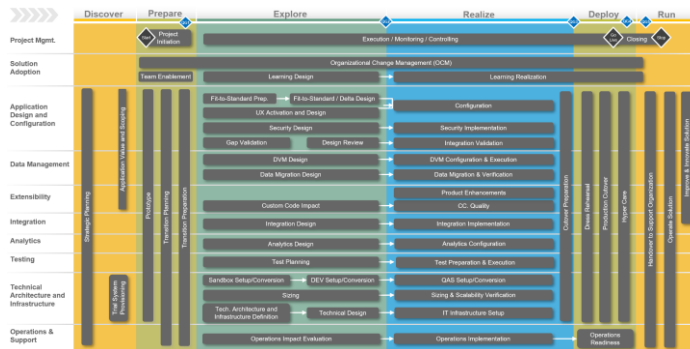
Discover
Prepare
Explore
Realize
Deploy
Run

Project Mgmt.
Start
Project Initiation
Execution / Monitoring / Controlling
Go
Closing
Stop

Solution Adoption
Organizational Change Management (OCM)
Team Enablement
Learning Design
Learning Realization

Application Design and Configuration
Fit-to-Standard Prep.
Fit-to-Standard / Delta Design
Configuration
UX Activation and Design
Security Design
Security Implementation
Gap Validation
Design Review
Integration Validation

Data Management
DVM Design
DVM Configuration & Execution
Data Migration Design
Data Migration & Verification

Extensibility
Product Enhancements
Custom Code Impact
CC. Quality

Integration
Integration Design
Integration Implementation

Analytics
Analytics Design
Analytics Configuration

Testing
Test Planning
Test Preparation & Execution

Technical Architecture and Infrastructure
Sandbox Setup/Conversion
DEV Setup/Conversion
QAS Setup/Conversion
Sizing
Sizing & Scalability Verification
Tech. Architecture and Infrastructure Definition
Technical Design
IT Infrastructure Setup

Operations & Support
Operations Impact Evaluation
Operations Implementation
Operations Readiness

Strategic Planning
Application Value and Scoping
Trial System Provisioning
Prototype
Transition Planning
Transition Preparation
Cutover Preparation
Dress Rehearsal
Production Cutover
Hyper Care
Handover to Support Organization
Operate Solution
Improve & Innovate Solution